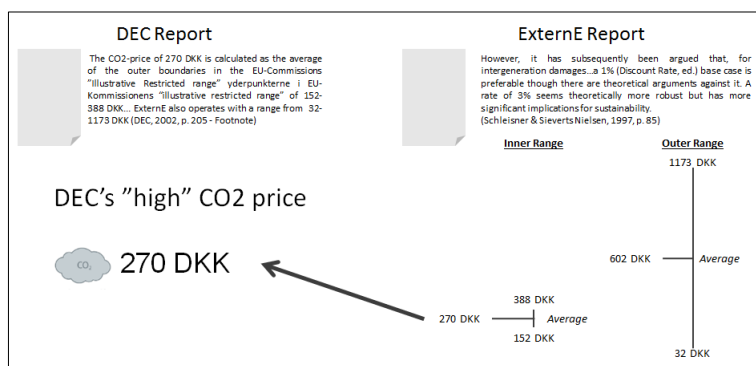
DEC Report

The CO2-price of 270 DKK is calculated as the average of the outer boundaries in the EU-Commissions "Illustrative Restricted range" yderpunkterne i EU-Kommissionens "illustrative restricted range" of 152-388 DKK... ExternE also operates with a range from 32-1173 DKK (DEC, 2002, p. 205 - Footnote)

ExternE Report

However, it has subsequently been argued that, for intergeneration damages...a 1% (Discount Rate, ed.) base case is preferable though there are theoretical arguments against it. A rate of 3% seems theoretically more robust but has more significant implications for sustainability. (Schleisner & Sieverts Nielsen, 1997, p. 85)

Inner Range

Outer Range

1173 DKK

DEC's "high" CO2 price

602 DKK

Average

$CO_2$

270 DKK

388 DKK

270 DKK

Average

152 DKK

32 DKK